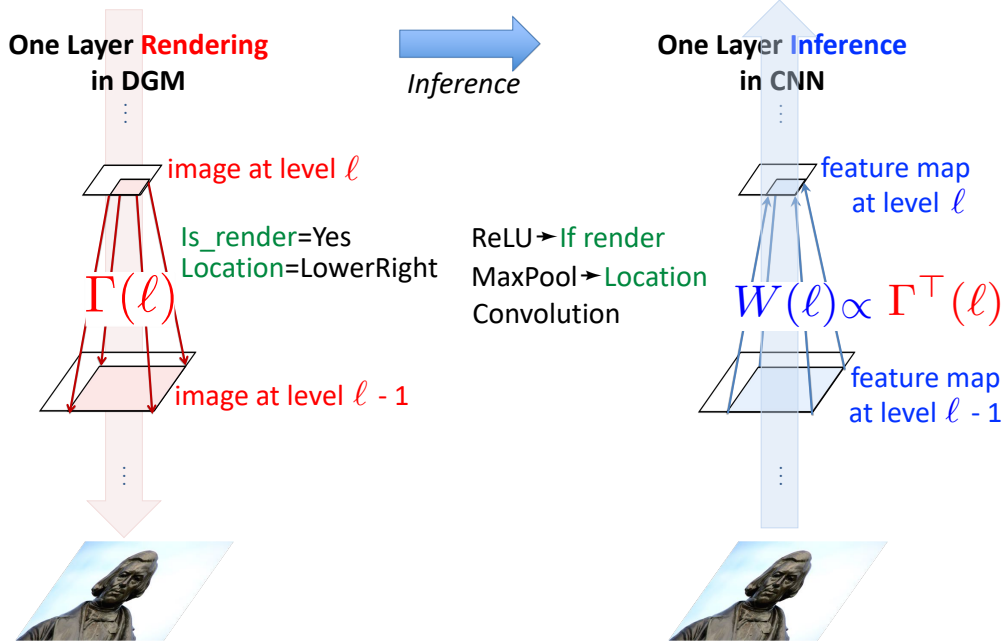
One Layer Rendering in DGM

Inference

One Layer Inference in CNN

image at level $\ell$

Is_render=Yes
Location=LowerRight

$\Gamma(\ell)$

image at level $\ell$ - 1

ReLU ➛ If render
MaxPool ➛ Location
Convolution

feature map at level $\ell$

$W(\ell) \propto \Gamma^{\top}(\ell)$

feature map at level $\ell$ - 1